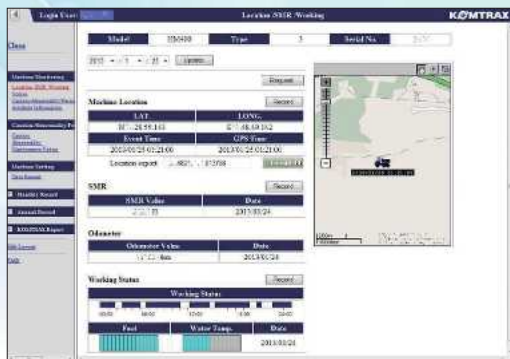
Login User

Location /SMR /Working

KOMTRAX

Close

Machine Monitoring
Location /SMR /Working
Status
Caution/Abnormality Record
Available Information

Caution/Abnormality Re

Caution
Abnormality
Maintenance Status

Machine Setting
Data Request

Monthly Report

Annual Record

KOMTRAX Report

Bill Layout

Help

Model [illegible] Type 3 Serial No. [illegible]

2013 / 3 / 25 Update

Request

Machine Location Record

| LAT. | LONG. |
|---|---|
| N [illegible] 26.55.143 | E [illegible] 48.59.152 |
| Event Time | GPS Time |
| 2013/03/25 01:21:00 | 2013/03/25 01:21:00 |

Location export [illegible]

SMR Record

| SMR Value | Date |
|---|---|
| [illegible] | 2013/03/24 |

Odometer

| Odometer Value | Date |
|---|---|
| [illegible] km | 2013/03/24 |

Working Status Record

Working Status

00:00 06:00 12:00 18:00 24:00

| Fuel | Water Temp. | Date |
|---|---|---|
| | | 2013/03/24 |

2013/03/25 01:21:00